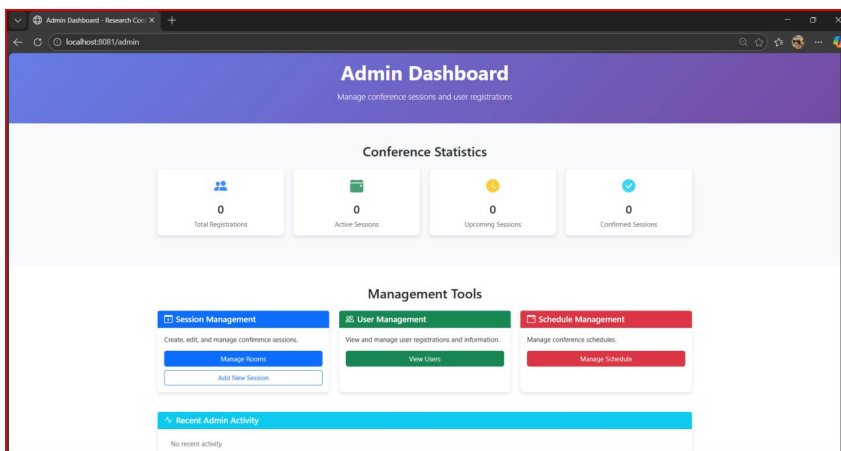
Admin Dashboard - Research Conf ×

localhost:8081/admin

Admin Dashboard

Manage conference sessions and user registrations

Conference Statistics

0
Total Registrations

0
Active Sessions

0
Upcoming Sessions

0
Confirmed Sessions

Management Tools

Session Management

Create, edit, and manage conference sessions.

Manage Rooms

Add New Session

User Management

View and manage user registrations and information.

View Users

Schedule Management

Manage conference schedules.

Manage Schedule

Recent Admin Activity

No recent activity